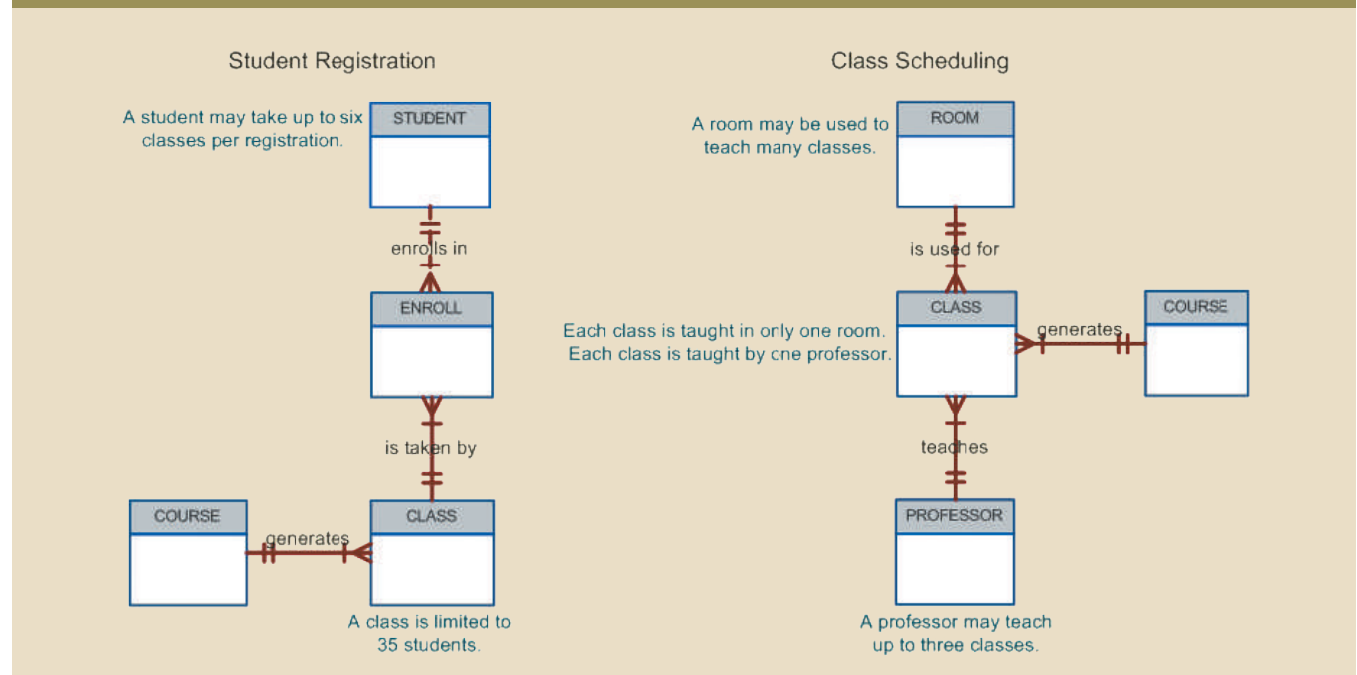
Student Registration

A student may take up to six classes per registration.

STUDENT

enrolls in

ENROLL

is taken by

COURSE

generates

CLASS

A class is limited to 35 students.

Class Scheduling

A room may be used to teach many classes.

ROOM

is used for

Each class is taught in only one room.
Each class is taught by one professor.

CLASS

generates

COURSE

teaches

PROFESSOR

A professor may teach up to three classes.